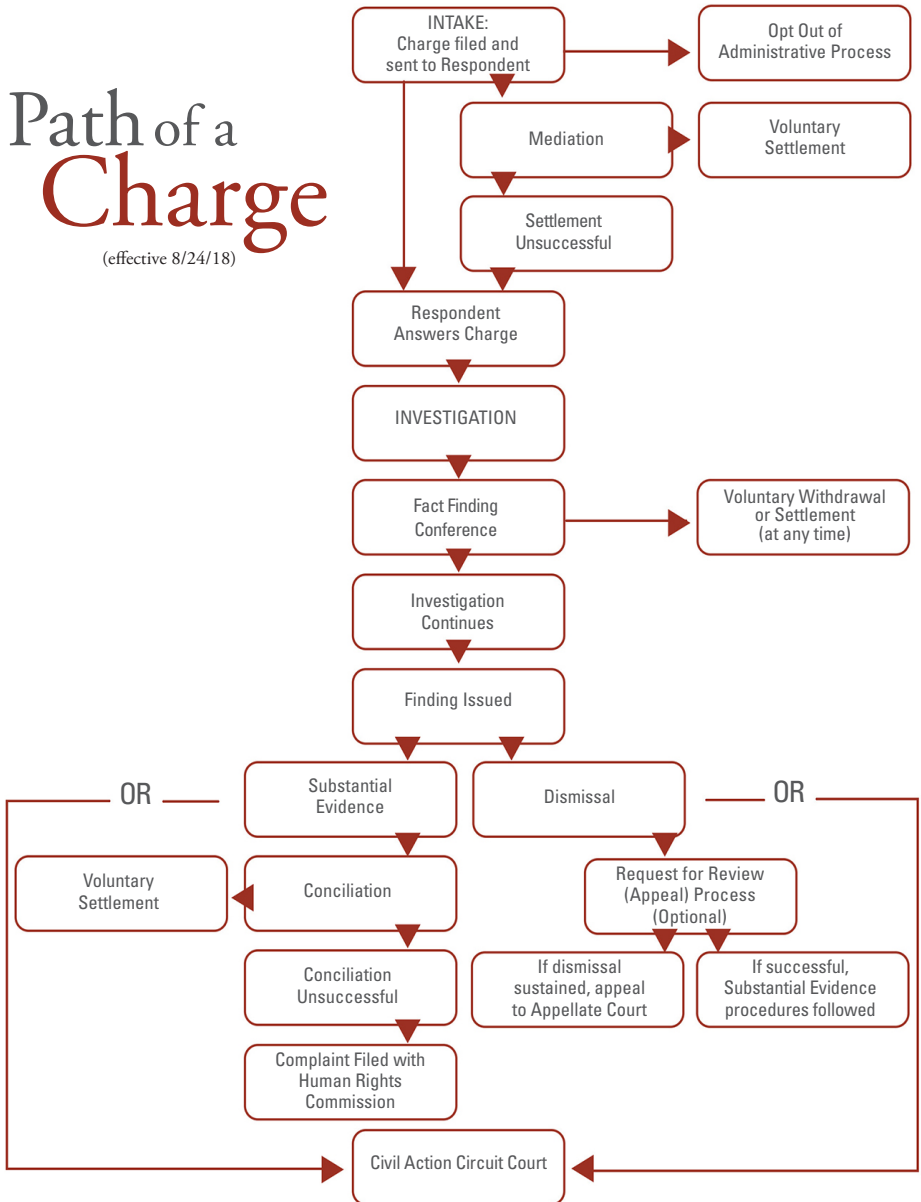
Path of a Charge
(effective 8/24/18)

INTAKE:
Charge filed and sent to Respondent

Opt Out of Administrative Process

Mediation

Voluntary Settlement

Settlement Unsuccessful

Respondent Answers Charge

INVESTIGATION

Fact Finding Conference

Voluntary Withdrawal or Settlement (at any time)

Investigation Continues

Finding Issued

OR

Substantial Evidence

Dismissal

OR

Voluntary Settlement

Conciliation

Request for Review (Appeal) Process (Optional)

Conciliation Unsuccessful

If dismissal sustained, appeal to Appellate Court

If successful, Substantial Evidence procedures followed

Complaint Filed with Human Rights Commission

Civil Action Circuit Court